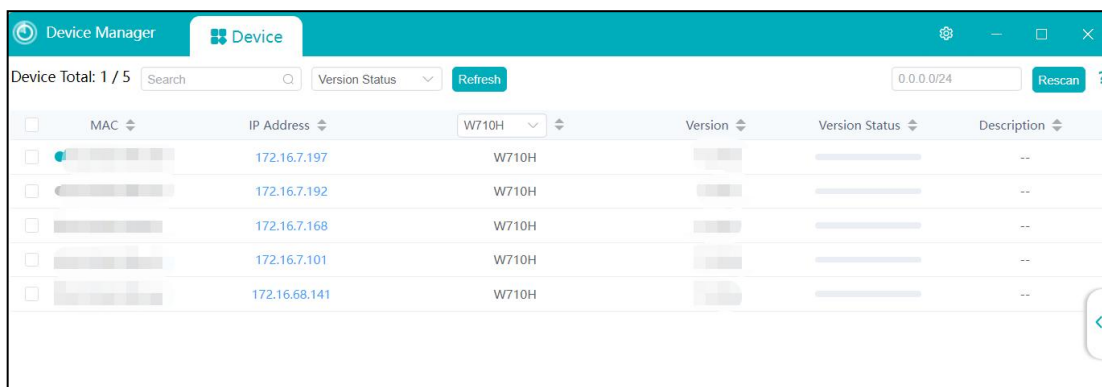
Device Manager

Device

Device Total: 1 / 5 Search Version Status Refresh 0.0.0.0/24 Rescan

| MAC | IP Address | W710H | Version | Version Status | Description |
|---|---|---|---|---|---|
| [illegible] | 172.16.7.197 | W710H | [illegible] | | -- |
| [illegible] | 172.16.7.192 | W710H | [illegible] | | -- |
| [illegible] | 172.16.7.168 | W710H | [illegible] | | -- |
| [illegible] | 172.16.7.101 | W710H | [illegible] | | -- |
| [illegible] | 172.16.68.141 | W710H | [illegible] | | -- |